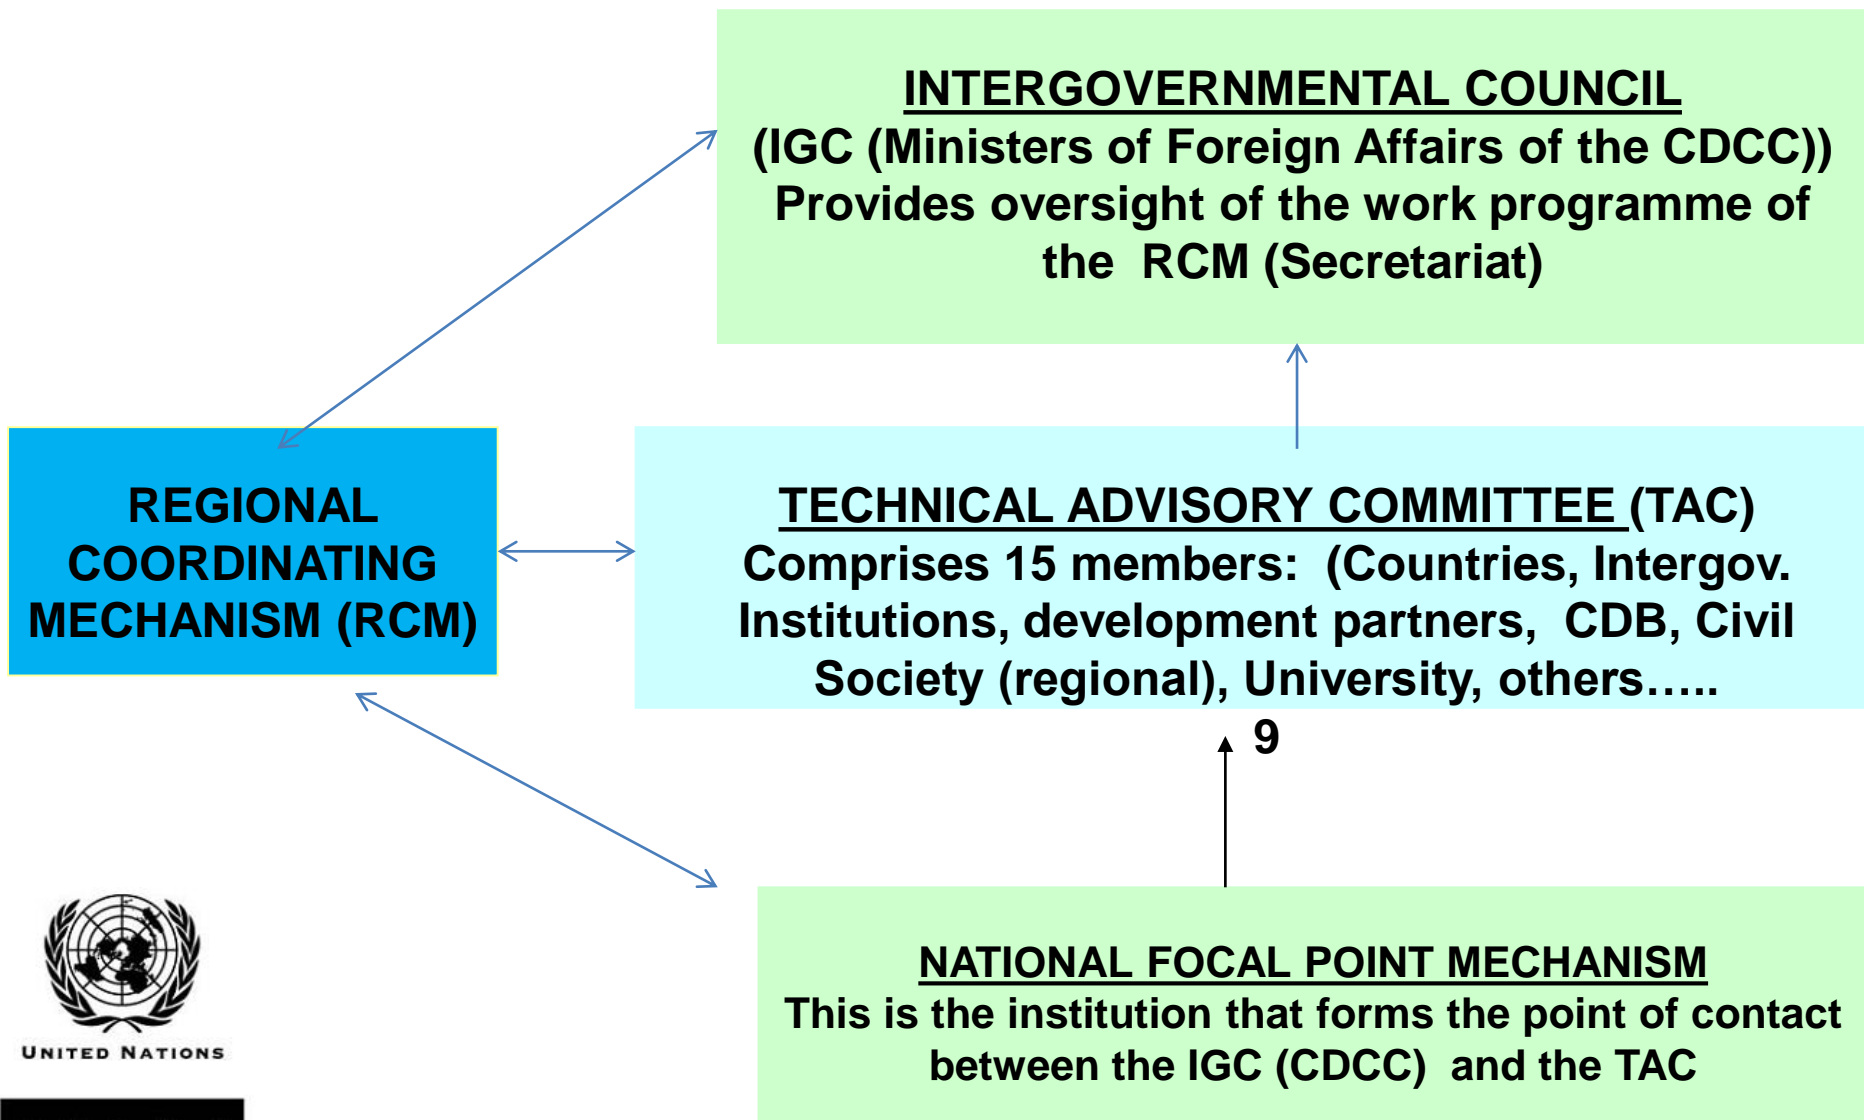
INTERGOVERNMENTAL COUNCIL
(IGC (Ministers of Foreign Affairs of the CDCC))
Provides oversight of the work programme of the RCM (Secretariat)

REGIONAL COORDINATING MECHANISM (RCM)

TECHNICAL ADVISORY COMMITTEE (TAC)
Comprises 15 members: (Countries, Intergov. Institutions, development partners, CDB, Civil Society (regional), University, others…..

9

UNITED NATIONS

NATIONAL FOCAL POINT MECHANISM
This is the institution that forms the point of contact between the IGC (CDCC) and the TAC